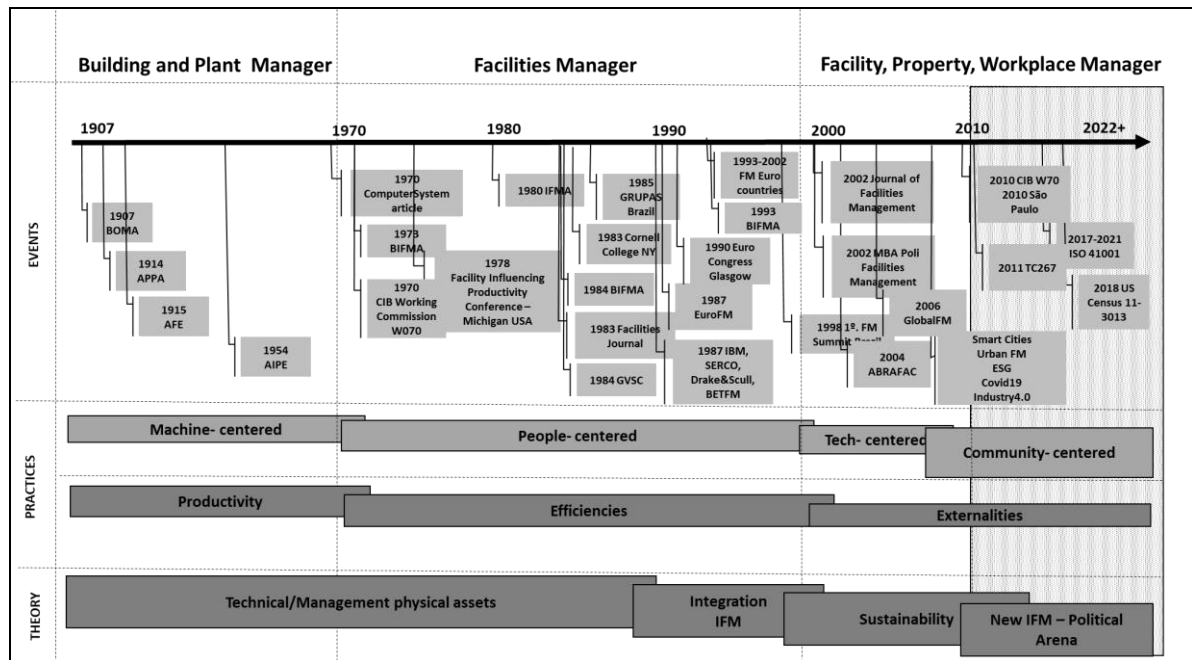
Building and Plant Manager

Facilities Manager

Facility, Property, Workplace Manager

1907

1970

1980

1990

2000

2010

2022+

EVENTS

1907 BOMA

1914 APPA

1915 AFE

1954 AIPE

1970 ComputerSystem article

1973 BIFMA

1970 CIB Working Commission W070

1978 Facility Influencing Productivity Conference – Michigan USA

1980 IFMA

1985 GRUPAS Brazil

1983 Cornell College NY

1984 BIFMA

1983 Facilities Journal

1984 GVSC

1993-2002 FM Euro countries

1993 BIFMA

1990 Euro Congress Glasgow

1987 EuroFM

1987 IBM, SERCO, Drake&Scull, BETFM

2002 Journal of Facilities Management

2002 MBA Poli Facilities Management

1998 1º. FM Summit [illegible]

2004 ABRAFAC

2006 GlobalFM

2010 CIB W70 2010 São Paulo

2011 TC267

2017-2021 ISO 41001

2018 US Census 11-3013

Smart Cities Urban FM ESG Covid19 Industry4.0

PRACTICES

Machine- centered

People- centered

Tech- centered

Community- centered

Productivity

Efficiencies

Externalities

THEORY

Technical/Management physical assets

Integration IFM

Sustainability

New IFM – Political Arena